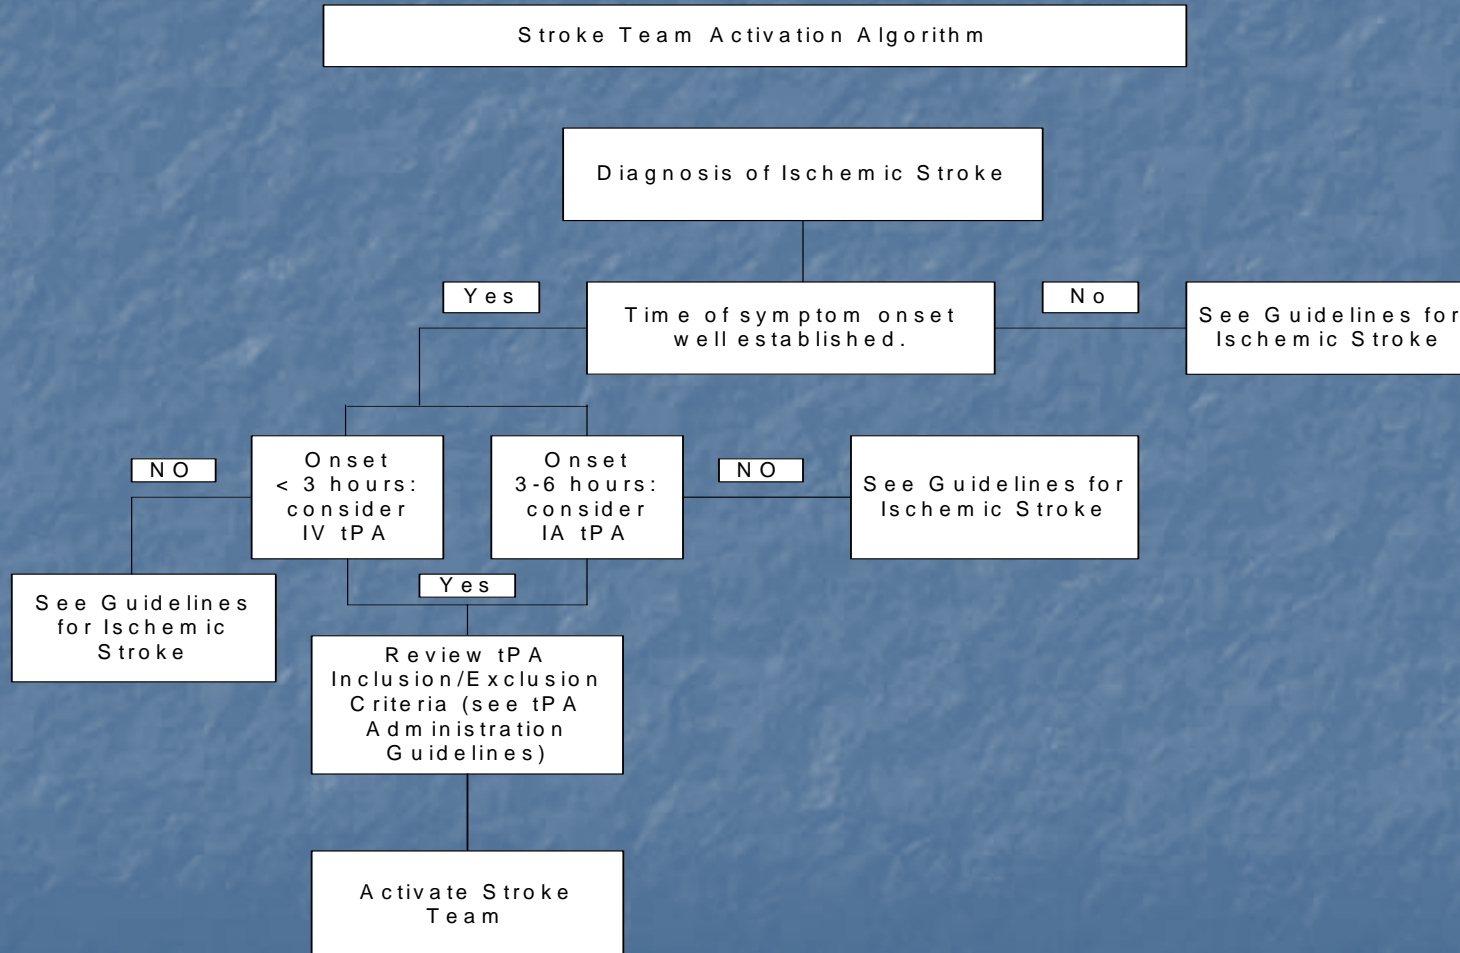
Stroke Team Activation Algorithm

Diagnosis of Ischemic Stroke

Yes

Time of symptom onset well established.

No

See Guidelines for Ischemic Stroke

NO

Onset < 3 hours: consider IV tPA

Onset 3-6 hours: consider IA tPA

NO

See Guidelines for Ischemic Stroke

See Guidelines for Ischemic Stroke

Yes

Review tPA Inclusion/Exclusion Criteria (see tPA Administration Guidelines)

Activate Stroke Team